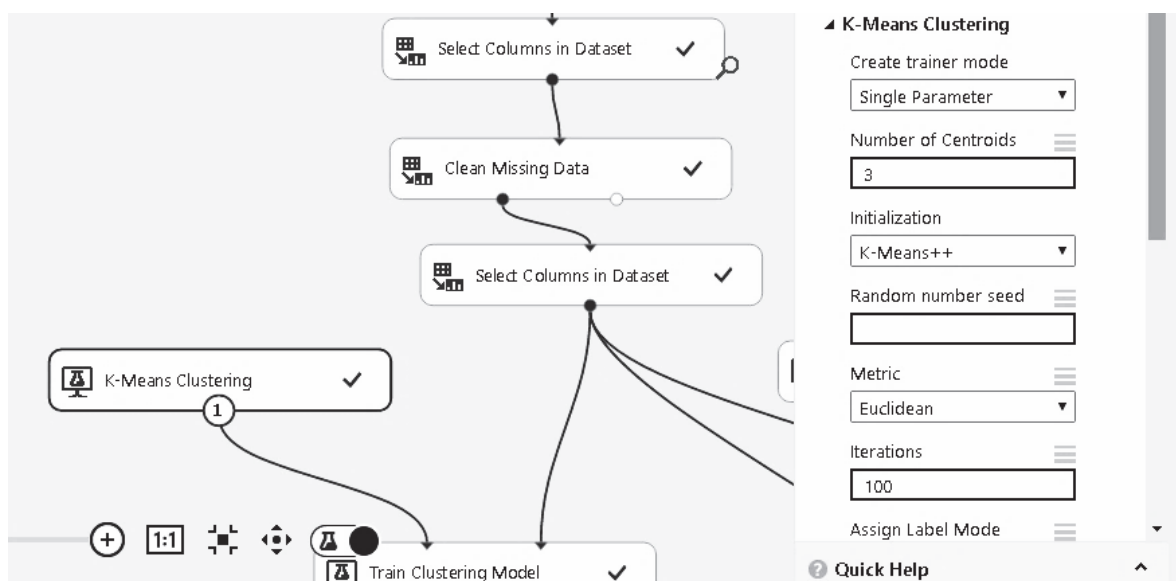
Select Columns in Dataset ✓

Clean Missing Data ✓

Select Columns in Dataset ✓

K-Means Clustering ✓

1

1:1

Train Clustering Model ✓

◢ K-Means Clustering

Create trainer mode

Single Parameter

Number of Centroids

3

Initialization

K-Means++

Random number seed

Metric

Euclidean

Iterations

100

Assign Label Mode

Quick Help